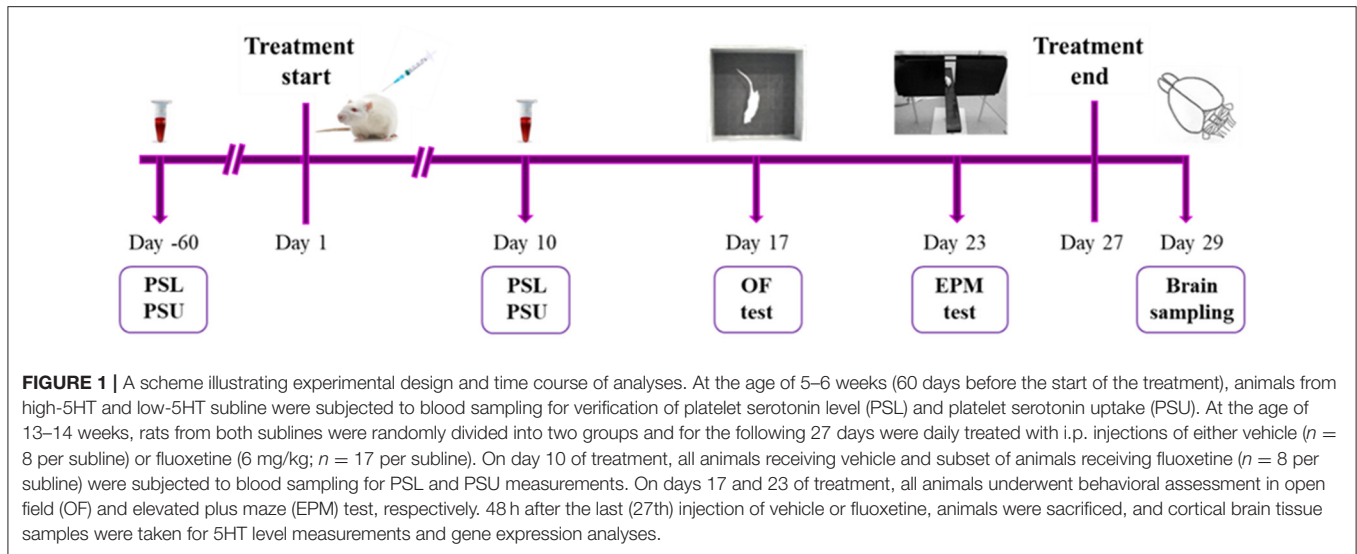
Treatment start

Treatment end

Day -60

Day 1

Day 10

Day 17

Day 23

Day 27

Day 29

PSL PSU

PSL PSU

OF test

EPM test

Brain sampling

**FIGURE 1 |** A scheme illustrating experimental design and time course of analyses. At the age of 5–6 weeks (60 days before the start of the treatment), animals from high-5HT and low-5HT subline were subjected to blood sampling for verification of platelet serotonin level (PSL) and platelet serotonin uptake (PSU). At the age of 13–14 weeks, rats from both sublines were randomly divided into two groups and for the following 27 days were daily treated with i.p. injections of either vehicle ($n = 8$ per subline) or fluoxetine (6 mg/kg; $n = 17$ per subline). On day 10 of treatment, all animals receiving vehicle and subset of animals receiving fluoxetine ($n = 8$ per subline) were subjected to blood sampling for PSL and PSU measurements. On days 17 and 23 of treatment, all animals underwent behavioral assessment in open field (OF) and elevated plus maze (EPM) test, respectively. 48 h after the last (27th) injection of vehicle or fluoxetine, animals were sacrificed, and cortical brain tissue samples were taken for 5HT level measurements and gene expression analyses.